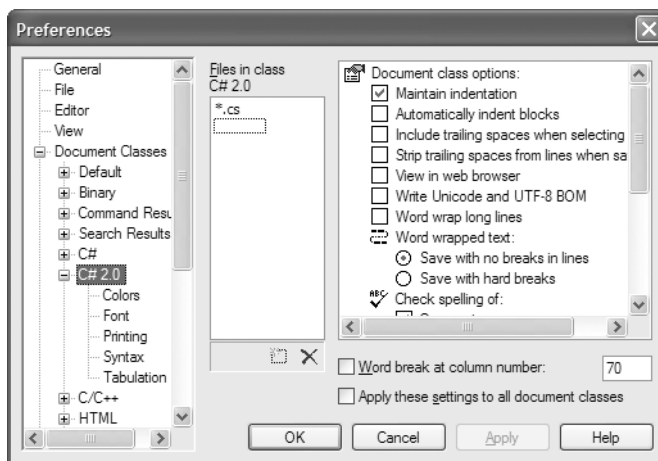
Preferences

General
File
Editor
View
Document Classes
Default
Binary
Command Resu
Search Results
C#
C# 2.0
Colors
Font
Printing
Syntax
Tabulation
C/C++
HTML

Files in class C# 2.0
*.cs

Document class options:
Maintain indentation
Automatically indent blocks
Include trailing spaces when selecting
Strip trailing spaces from lines when sa
View in web browser
Write Unicode and UTF-8 BOM
Word wrap long lines
Word wrapped text:
Save with no breaks in lines
Save with hard breaks
Check spelling of:

Word break at column number: 70
Apply these settings to all document classes

OK
Cancel
Apply
Help